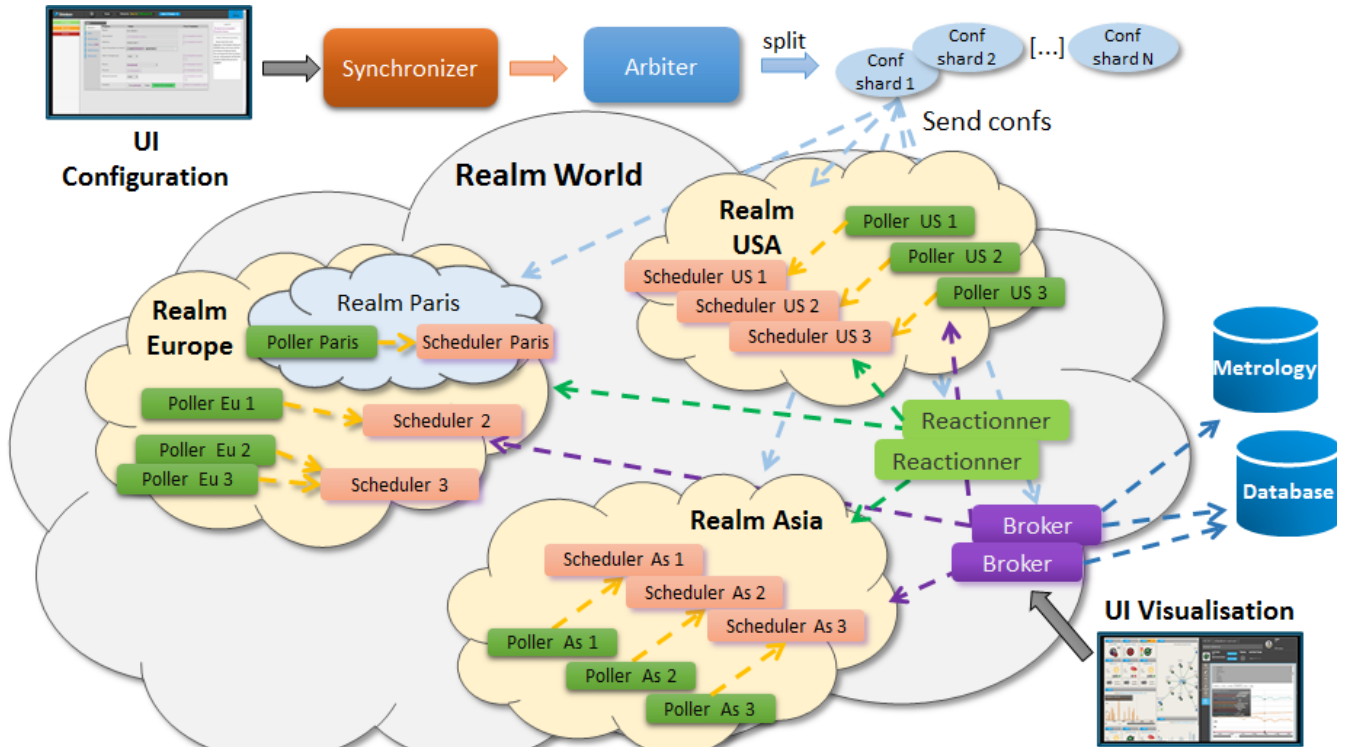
UI Configuration

Synchronizer

Arbiter

split

Conf shard 1

Conf shard 2

[...]

Conf shard N

Send confs

Realm World

Realm USA

Poller US 1

Poller US 2

Poller US 3

Scheduler US 1

Scheduler US 2

Scheduler US 3

Realm Europe

Realm Paris

Poller Paris

Scheduler Paris

Poller Eu 1

Scheduler 2

Poller Eu 2

Poller Eu 3

Scheduler 3

Reactionner

Reactionner

Metrology

Database

Broker

Broker

Realm Asia

Scheduler As 1

Scheduler As 2

Scheduler As 3

Poller As 1

Poller As 2

Poller As 3

UI Visualisation